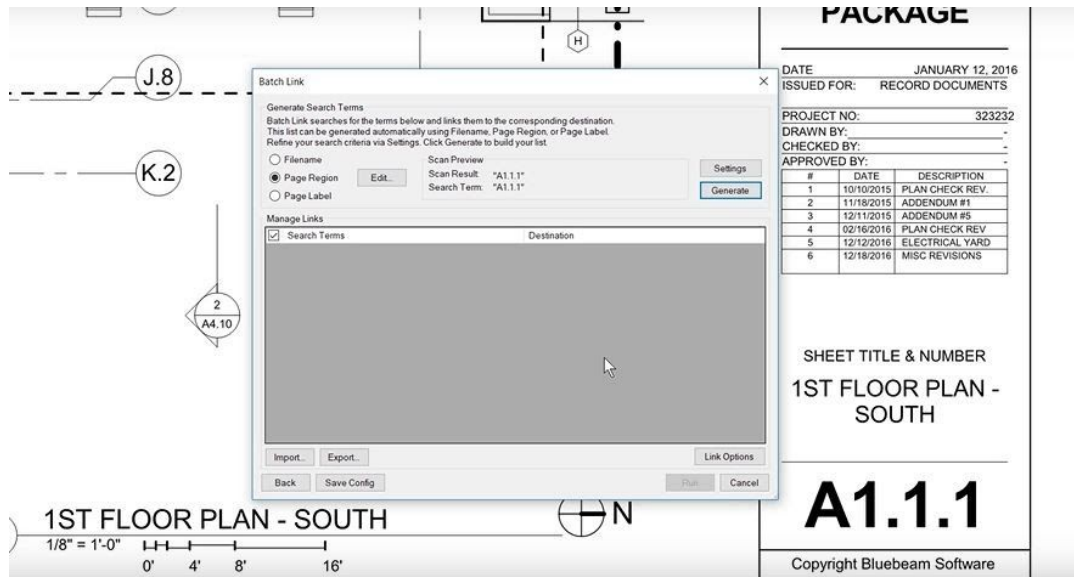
H

J.8

K.2

2
A4.10

1ST FLOOR PLAN - SOUTH
1/8" = 1'-0"
0' 4' 8' 16'

N

Batch Link

Generate Search Terms
Batch Link searches for the terms below and links them to the corresponding destination. This list can be generated automatically using Filename, Page Region, or Page Label. Refine your search criteria via Settings. Click Generate to build your list.

Filename
Page Region Edit...
Page Label

Scan Preview
Scan Result: "A1.1.1"
Search Term: "A1.1.1"

Settings
Generate

Manage Links
Search Terms | Destination

Import... Export... Link Options
Back Save Config Run Cancel

PACKAGE

DATE JANUARY 12, 2016
ISSUED FOR: RECORD DOCUMENTS

PROJECT NO: 323232
DRAWN BY: -
CHECKED BY: -
APPROVED BY: -

| # | DATE | DESCRIPTION |
|---|---|---|
| 1 | 10/10/2015 | PLAN CHECK REV. |
| 2 | 11/18/2015 | ADDENDUM #1 |
| 3 | 12/11/2015 | ADDENDUM #5 |
| 4 | 02/16/2016 | PLAN CHECK REV |
| 5 | 12/12/2016 | ELECTRICAL YARD |
| 6 | 12/18/2016 | MISC REVISIONS |

SHEET TITLE & NUMBER
1ST FLOOR PLAN - SOUTH

A1.1.1

Copyright Bluebeam Software